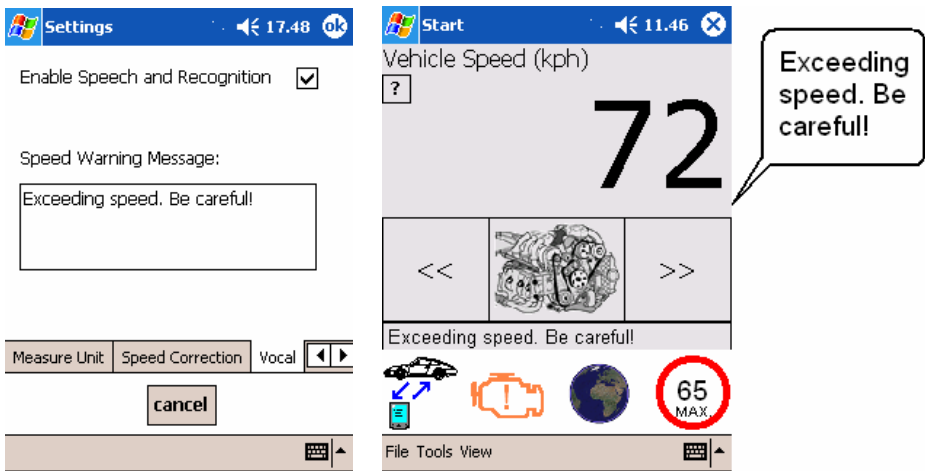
Settings 17.48 ok

Enable Speech and Recognition

Speed Warning Message:

Exceeding speed. Be careful!

Measure Unit | Speed Correction | Vocal

cancel

Start 11.46

Vehicle Speed (kph)

?

72

<<

>>

Exceeding speed. Be careful!

!

65
MAX

File Tools View

Exceeding speed. Be careful!